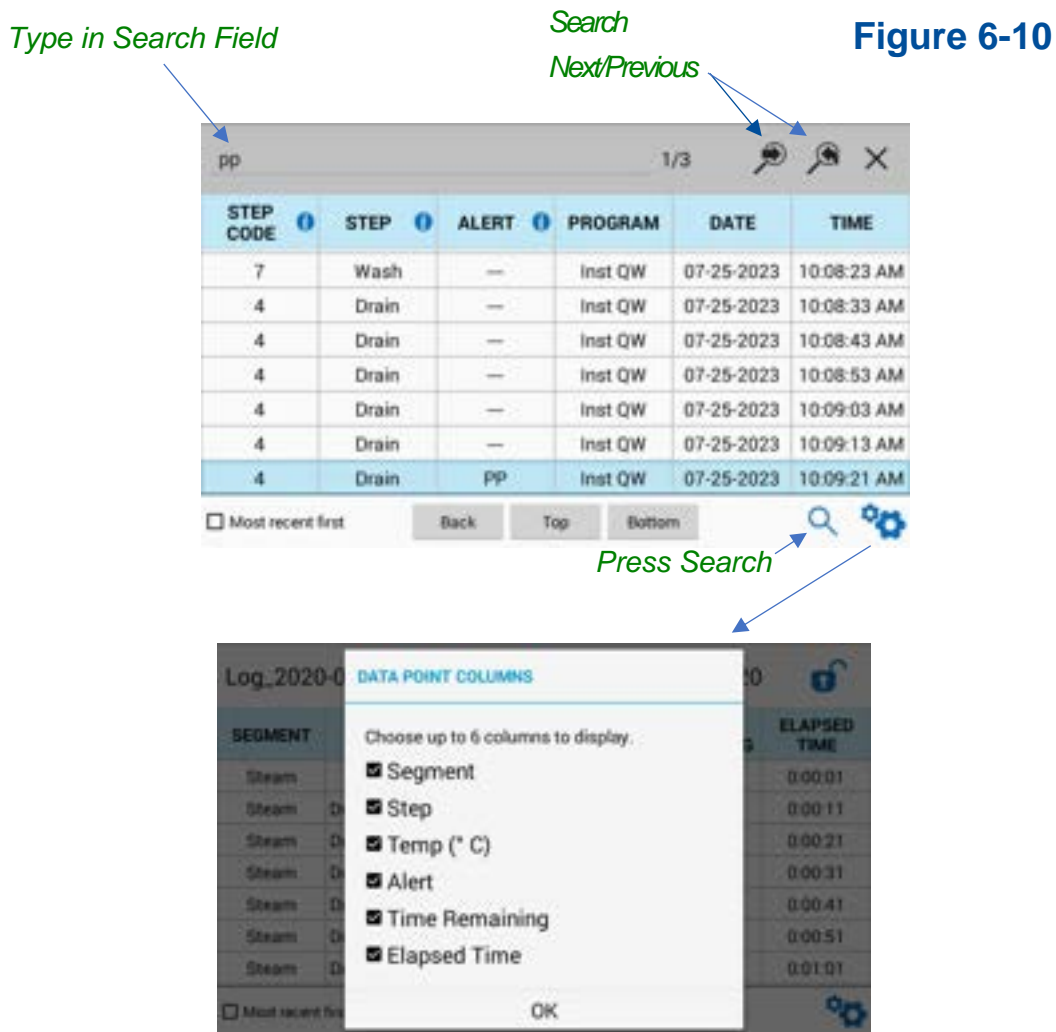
Type in Search Field

Search Next/Previous

Figure 6-10

pp

1/3

| STEP CODE | STEP | ALERT | PROGRAM | DATE | TIME |
|---|---|---|---|---|---|
| 7 | Wash | — | Inst QW | 07-25-2023 | 10:08:23 AM |
| 4 | Drain | — | Inst QW | 07-25-2023 | 10:08:33 AM |
| 4 | Drain | — | Inst QW | 07-25-2023 | 10:08:43 AM |
| 4 | Drain | — | Inst QW | 07-25-2023 | 10:08:53 AM |
| 4 | Drain | — | Inst QW | 07-25-2023 | 10:09:03 AM |
| 4 | Drain | — | Inst QW | 07-25-2023 | 10:09:13 AM |
| 4 | Drain | PP | Inst QW | 07-25-2023 | 10:09:21 AM |

Most recent first

Back

Top

Bottom

Press Search

Log_2020-0 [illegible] 20

| SEGMENT | | ELAPSED TIME |
|---|---|---|
| Steam | | 0:00:01 |
| Steam | D | 0:00:11 |
| Steam | D | 0:00:21 |
| Steam | D | 0:00:31 |
| Steam | D | 0:00:41 |
| Steam | D | 0:00:51 |
| Steam | D | 0:01:01 |

Most recent fir

DATA POINT COLUMNS

Choose up to 6 columns to display.

Segment

Step

Temp (° C)

Alert

Time Remaining

Elapsed Time

OK